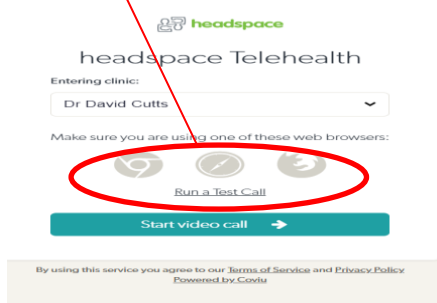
headspace

headspace Telehealth

Entering clinic:

Dr David Cutts

Make sure you are using one of these web browsers:

Run a Test Call

Start video call

By using this service you agree to our Terms of Service and Privacy Policy
Powered by Coviu